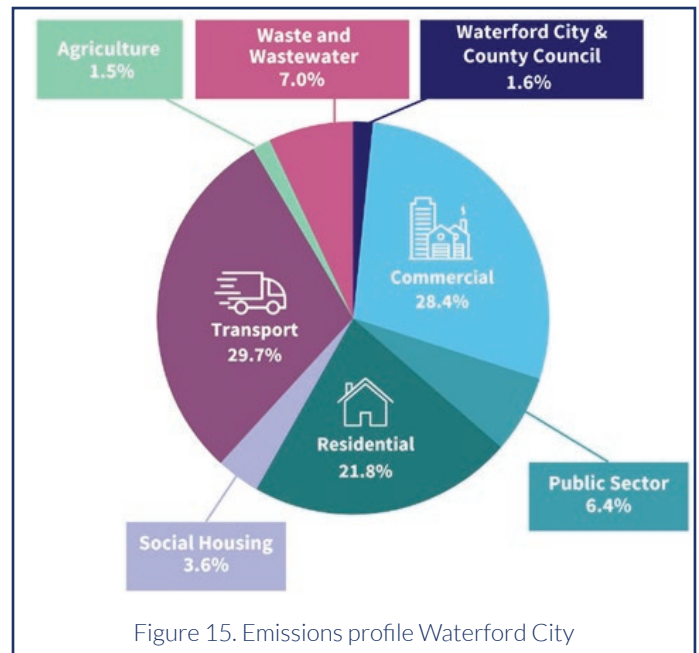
Agriculture
1.5%

Waste and Wastewater
7.0%

Waterford City & County Council
1.6%

Commercial
28.4%

Transport
29.7%

Residential
21.8%

Public Sector
6.4%

Social Housing
3.6%

Figure 15. Emissions profile Waterford City